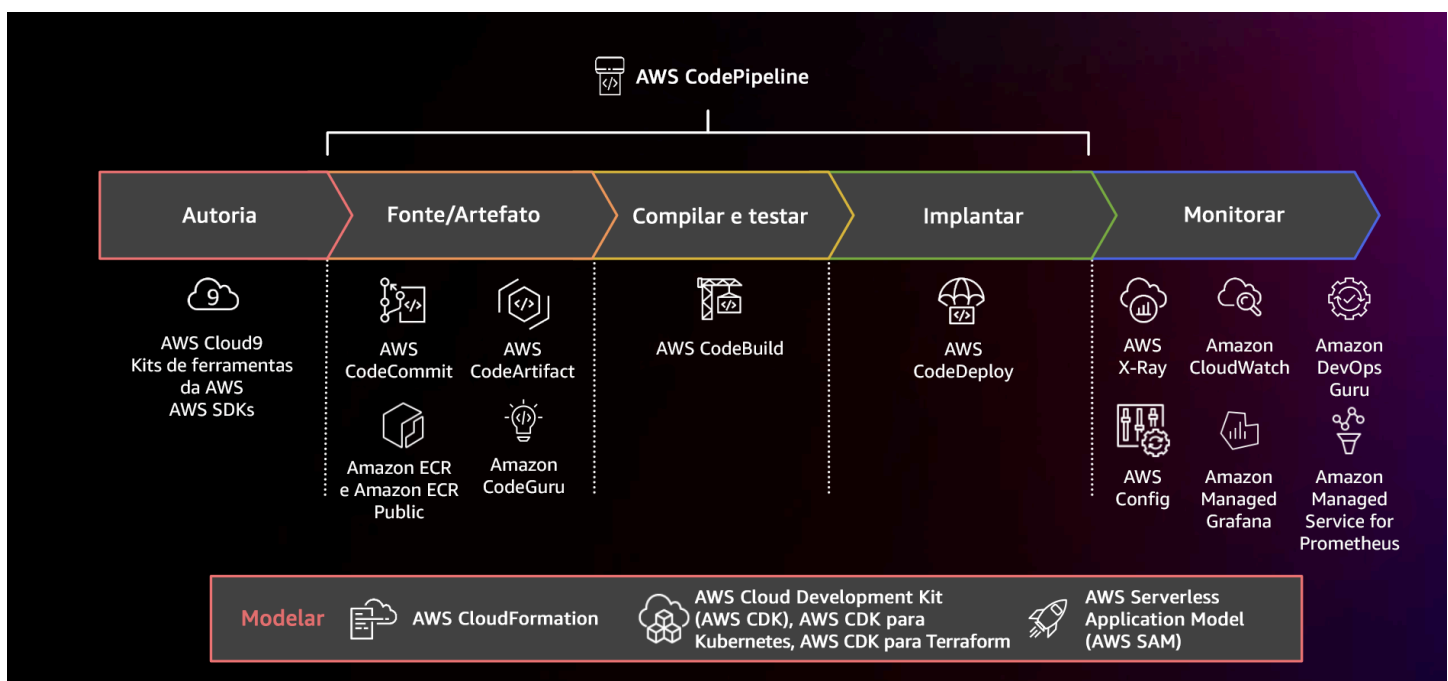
AWS CodePipeline

Autoria

Fonte/Artefato

Compilar e testar

Implantar

Monitorar

AWS Cloud9
Kits de ferramentas da AWS
AWS SDKs

AWS CodeCommit

AWS CodeArtifact

Amazon ECR e Amazon ECR Public

Amazon CodeGuru

AWS CodeBuild

AWS CodeDeploy

AWS X-Ray

Amazon CloudWatch

Amazon DevOps Guru

AWS Config

Amazon Managed Grafana

Amazon Managed Service for Prometheus

Modelar

AWS CloudFormation

AWS Cloud Development Kit (AWS CDK), AWS CDK para Kubernetes, AWS CDK para Terraform

AWS Serverless Application Model (AWS SAM)